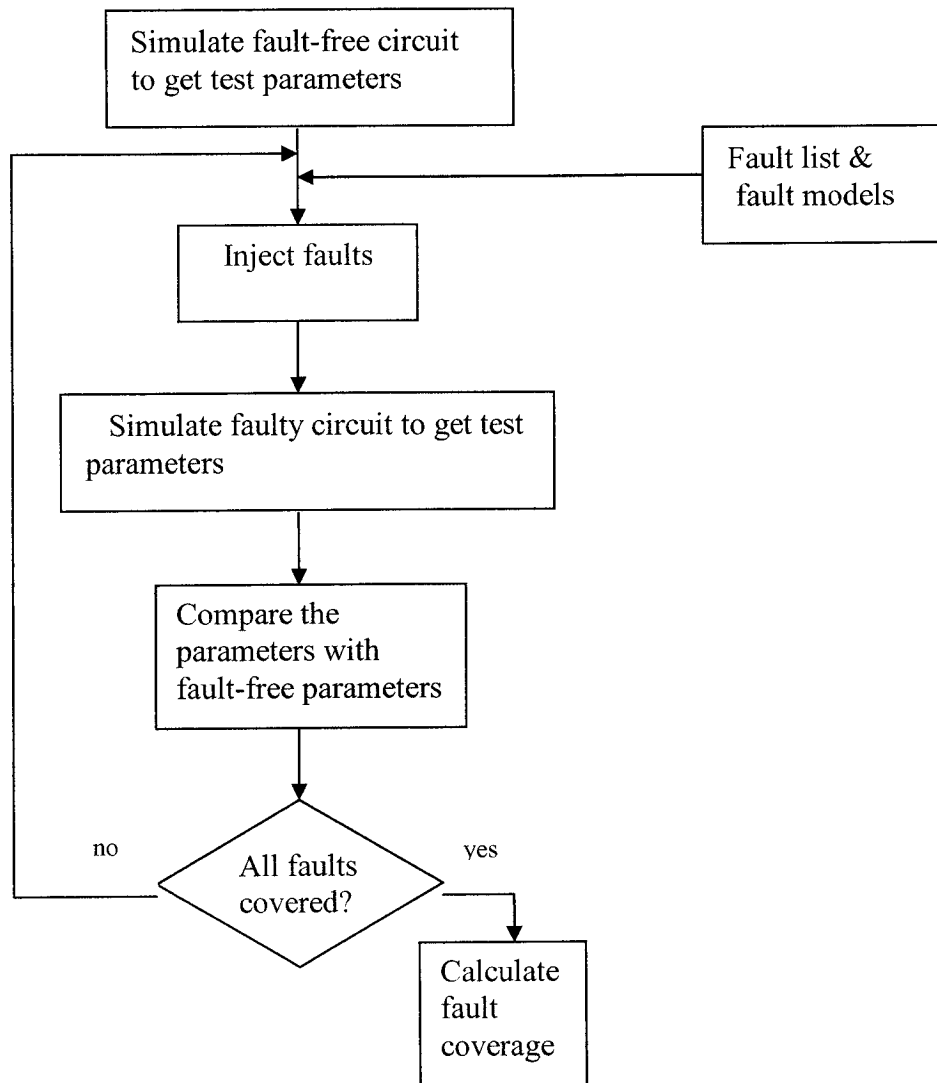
Simulate fault-free circuit to get test parameters

Fault list & fault models

Inject faults

Simulate faulty circuit to get test parameters

Compare the parameters with fault-free parameters

no

All faults covered?

yes

Calculate fault coverage